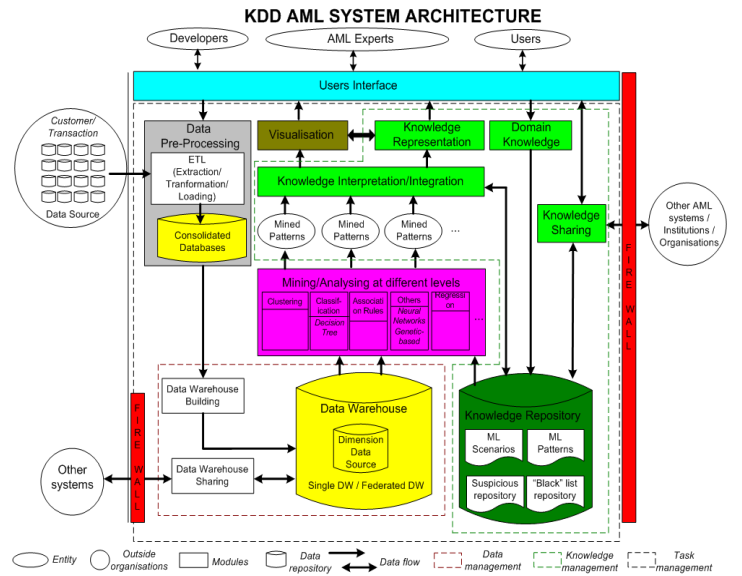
KDD AML SYSTEM ARCHITECTURE

Developers

AML Experts

Users

Users Interface

Customer/ Transaction

Data Source

Data Pre-Processing

ETL (Extraction/ Tranformation/ Loading)

Consolidated Databases

Visualisation

Knowledge Representation

Domain Knowledge

Knowledge Interpretation/Integration

Mined Patterns

Mined Patterns

Mined Patterns

...

Knowledge Sharing

Other AML systems / Institutions / Organisations

FIRE WALL

Mining/Analysing at different levels

Clustering

Classification

Decision Tree

Association Rules

Others

Neural Networks

Genetic-based

Regression

...

Data Warehouse Building

Data Warehouse

Dimension Data Source

Single DW / Federated DW

Knowledge Repository

ML Scenarios

ML Patterns

Suspicious repository

"Black" list repository

FIRE WALL

Other systems

Data Warehouse Sharing

Entity

Outside organisations

Modules

Data repository

Data flow

Data management

Knowledge management

Task management